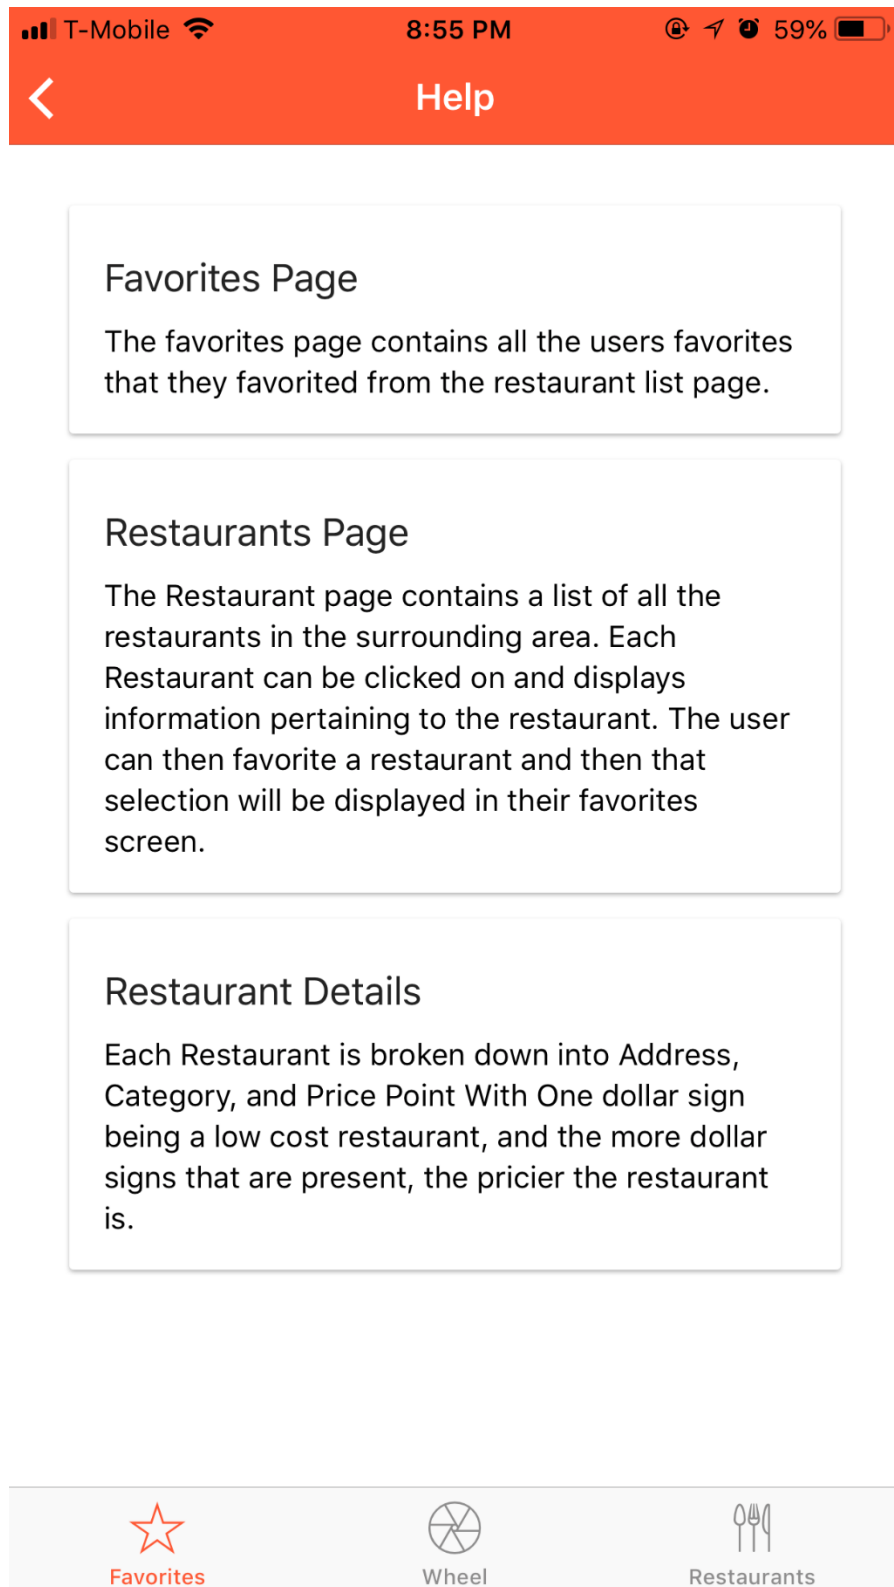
T-Mobile 8:55 PM 59%

Help

Favorites Page

The favorites page contains all the users favorites that they favorited from the restaurant list page.

Restaurants Page

The Restaurant page contains a list of all the restaurants in the surrounding area. Each Restaurant can be clicked on and displays information pertaining to the restaurant. The user can then favorite a restaurant and then that selection will be displayed in their favorites screen.

Restaurant Details

Each Restaurant is broken down into Address, Category, and Price Point With One dollar sign being a low cost restaurant, and the more dollar signs that are present, the pricier the restaurant is.

Favorites Wheel Restaurants